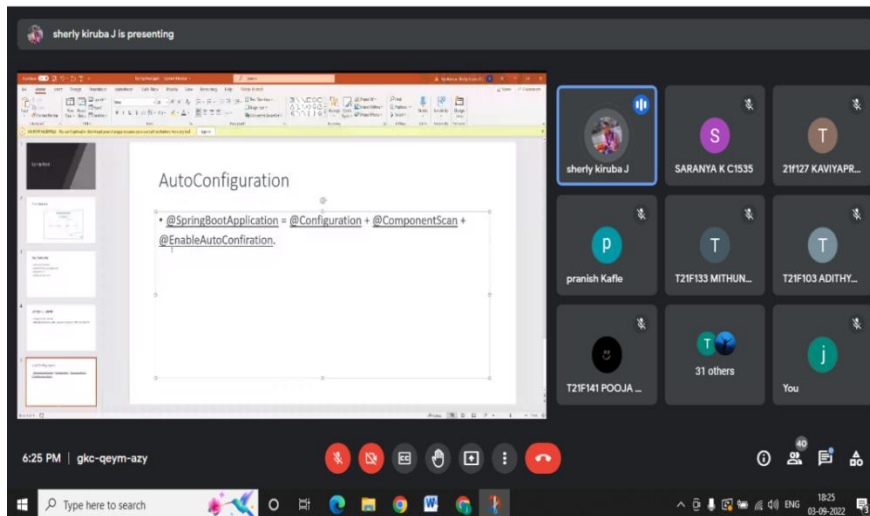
sherly kiruba J is presenting

AutoConfiguration

• @SpringBootApplication = @Configuration + @ComponentScan + @EnableAutoConfiration.

sherly kiruba J

S
SARANYA K C1535

T
21f127 KAVIYAPR...

P
pranish Kafle

T
T21F133 MITHUN...

T
T21F103 ADITHY...

T21F141 POOJA ...

31 others

j
You

6:25 PM | gkc-qeym-azy

40

Type here to search

ENG 18:25 03-09-2022